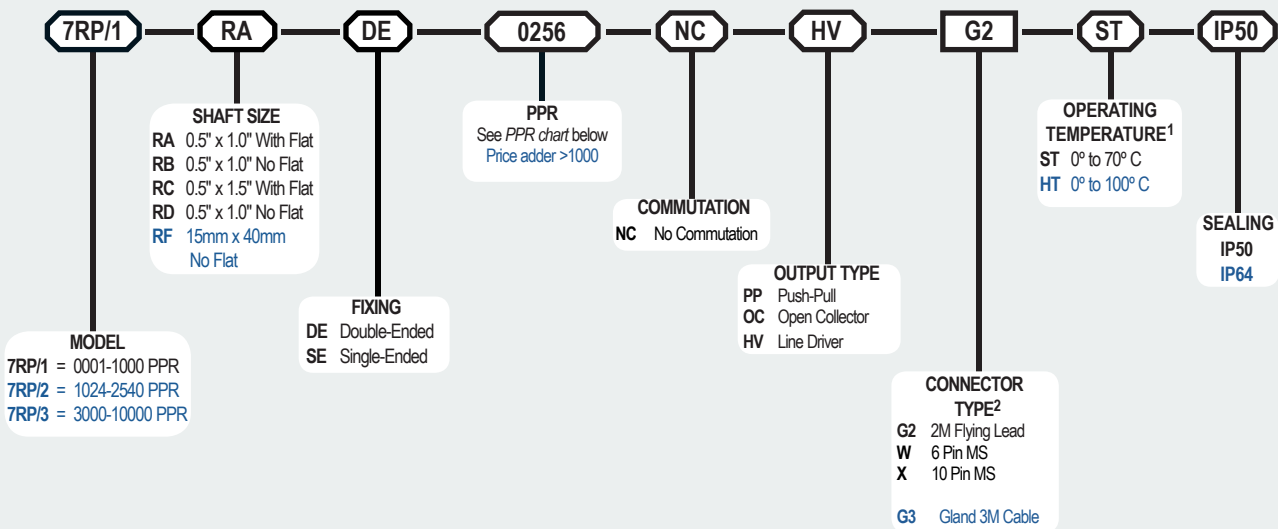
7RP/1 RA DE 0256 NC HV G2 ST IP50

SHAFT SIZE
RA 0.5" x 1.0" With Flat
RB 0.5" x 1.0" No Flat
RC 0.5" x 1.5" With Flat
RD 0.5" x 1.0" No Flat
RF 15mm x 40mm No Flat

PPR
See PPR chart below
Price adder >1000

OPERATING TEMPERATURE$^1$
ST 0º to 70º C
HT 0º to 100º C

SEALING
IP50
IP64

COMMUTATION
NC No Commutation

OUTPUT TYPE
PP Push-Pull
OC Open Collector
HV Line Driver

FIXING
DE Double-Ended
SE Single-Ended

MODEL
7RP/1 = 0001-1000 PPR
7RP/2 = 1024-2540 PPR
7RP/3 = 3000-10000 PPR

CONNECTOR TYPE$^2$
G2 2M Flying Lead
W 6 Pin MS
X 10 Pin MS

G3 Gland 3M Cable